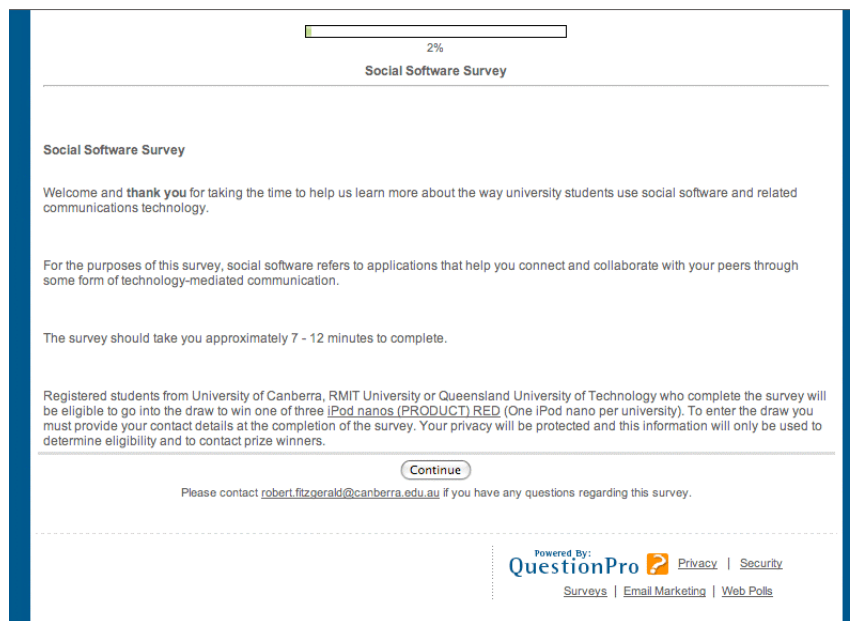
2%

Social Software Survey

Social Software Survey

Welcome and **thank you** for taking the time to help us learn more about the way university students use social software and related communications technology.

For the purposes of this survey, social software refers to applications that help you connect and collaborate with your peers through some form of technology-mediated communication.

The survey should take you approximately 7 - 12 minutes to complete.

Registered students from University of Canberra, RMIT University or Queensland University of Technology who complete the survey will be eligible to go into the draw to win one of three iPod nanos (PRODUCT) RED (One iPod nano per university). To enter the draw you must provide your contact details at the completion of the survey. Your privacy will be protected and this information will only be used to determine eligibility and to contact prize winners.

Continue

Please contact robert.fitzgerald@canberra.edu.au if you have any questions regarding this survey.

Powered By:
QuestionPro

Privacy | Security

Surveys | Email Marketing | Web Polls